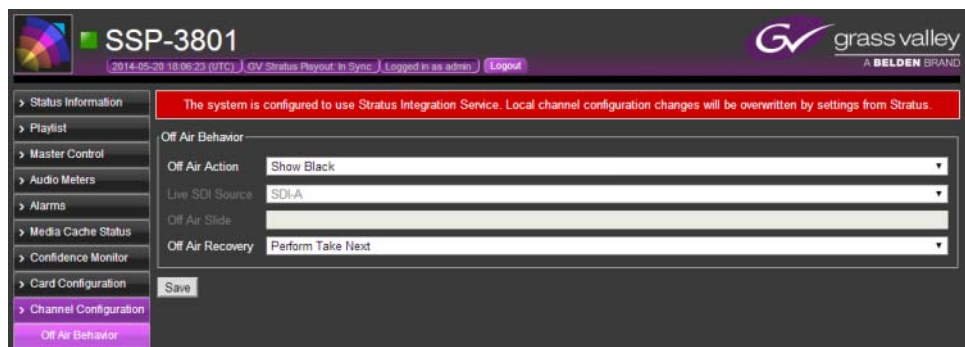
SSP-3801

2014-05-20 18:06:23 (UTC) GV Stratus Playout: In Sync Logged in as admin Logout

grass valley
A BELDEN BRAND

> Status Information
> Playlist
> Master Control
> Audio Meters
> Alarms
> Media Cache Status
> Confidence Monitor
> Card Configuration
> Channel Configuration
Off Air Behavior

The system is configured to use Stratus Integration Service. Local channel configuration changes will be overwritten by settings from Stratus.

Off Air Behavior

Off Air Action Show Black
Live SDI Source SDI-A
Off Air Slide
Off Air Recovery Perform Take Next

Save